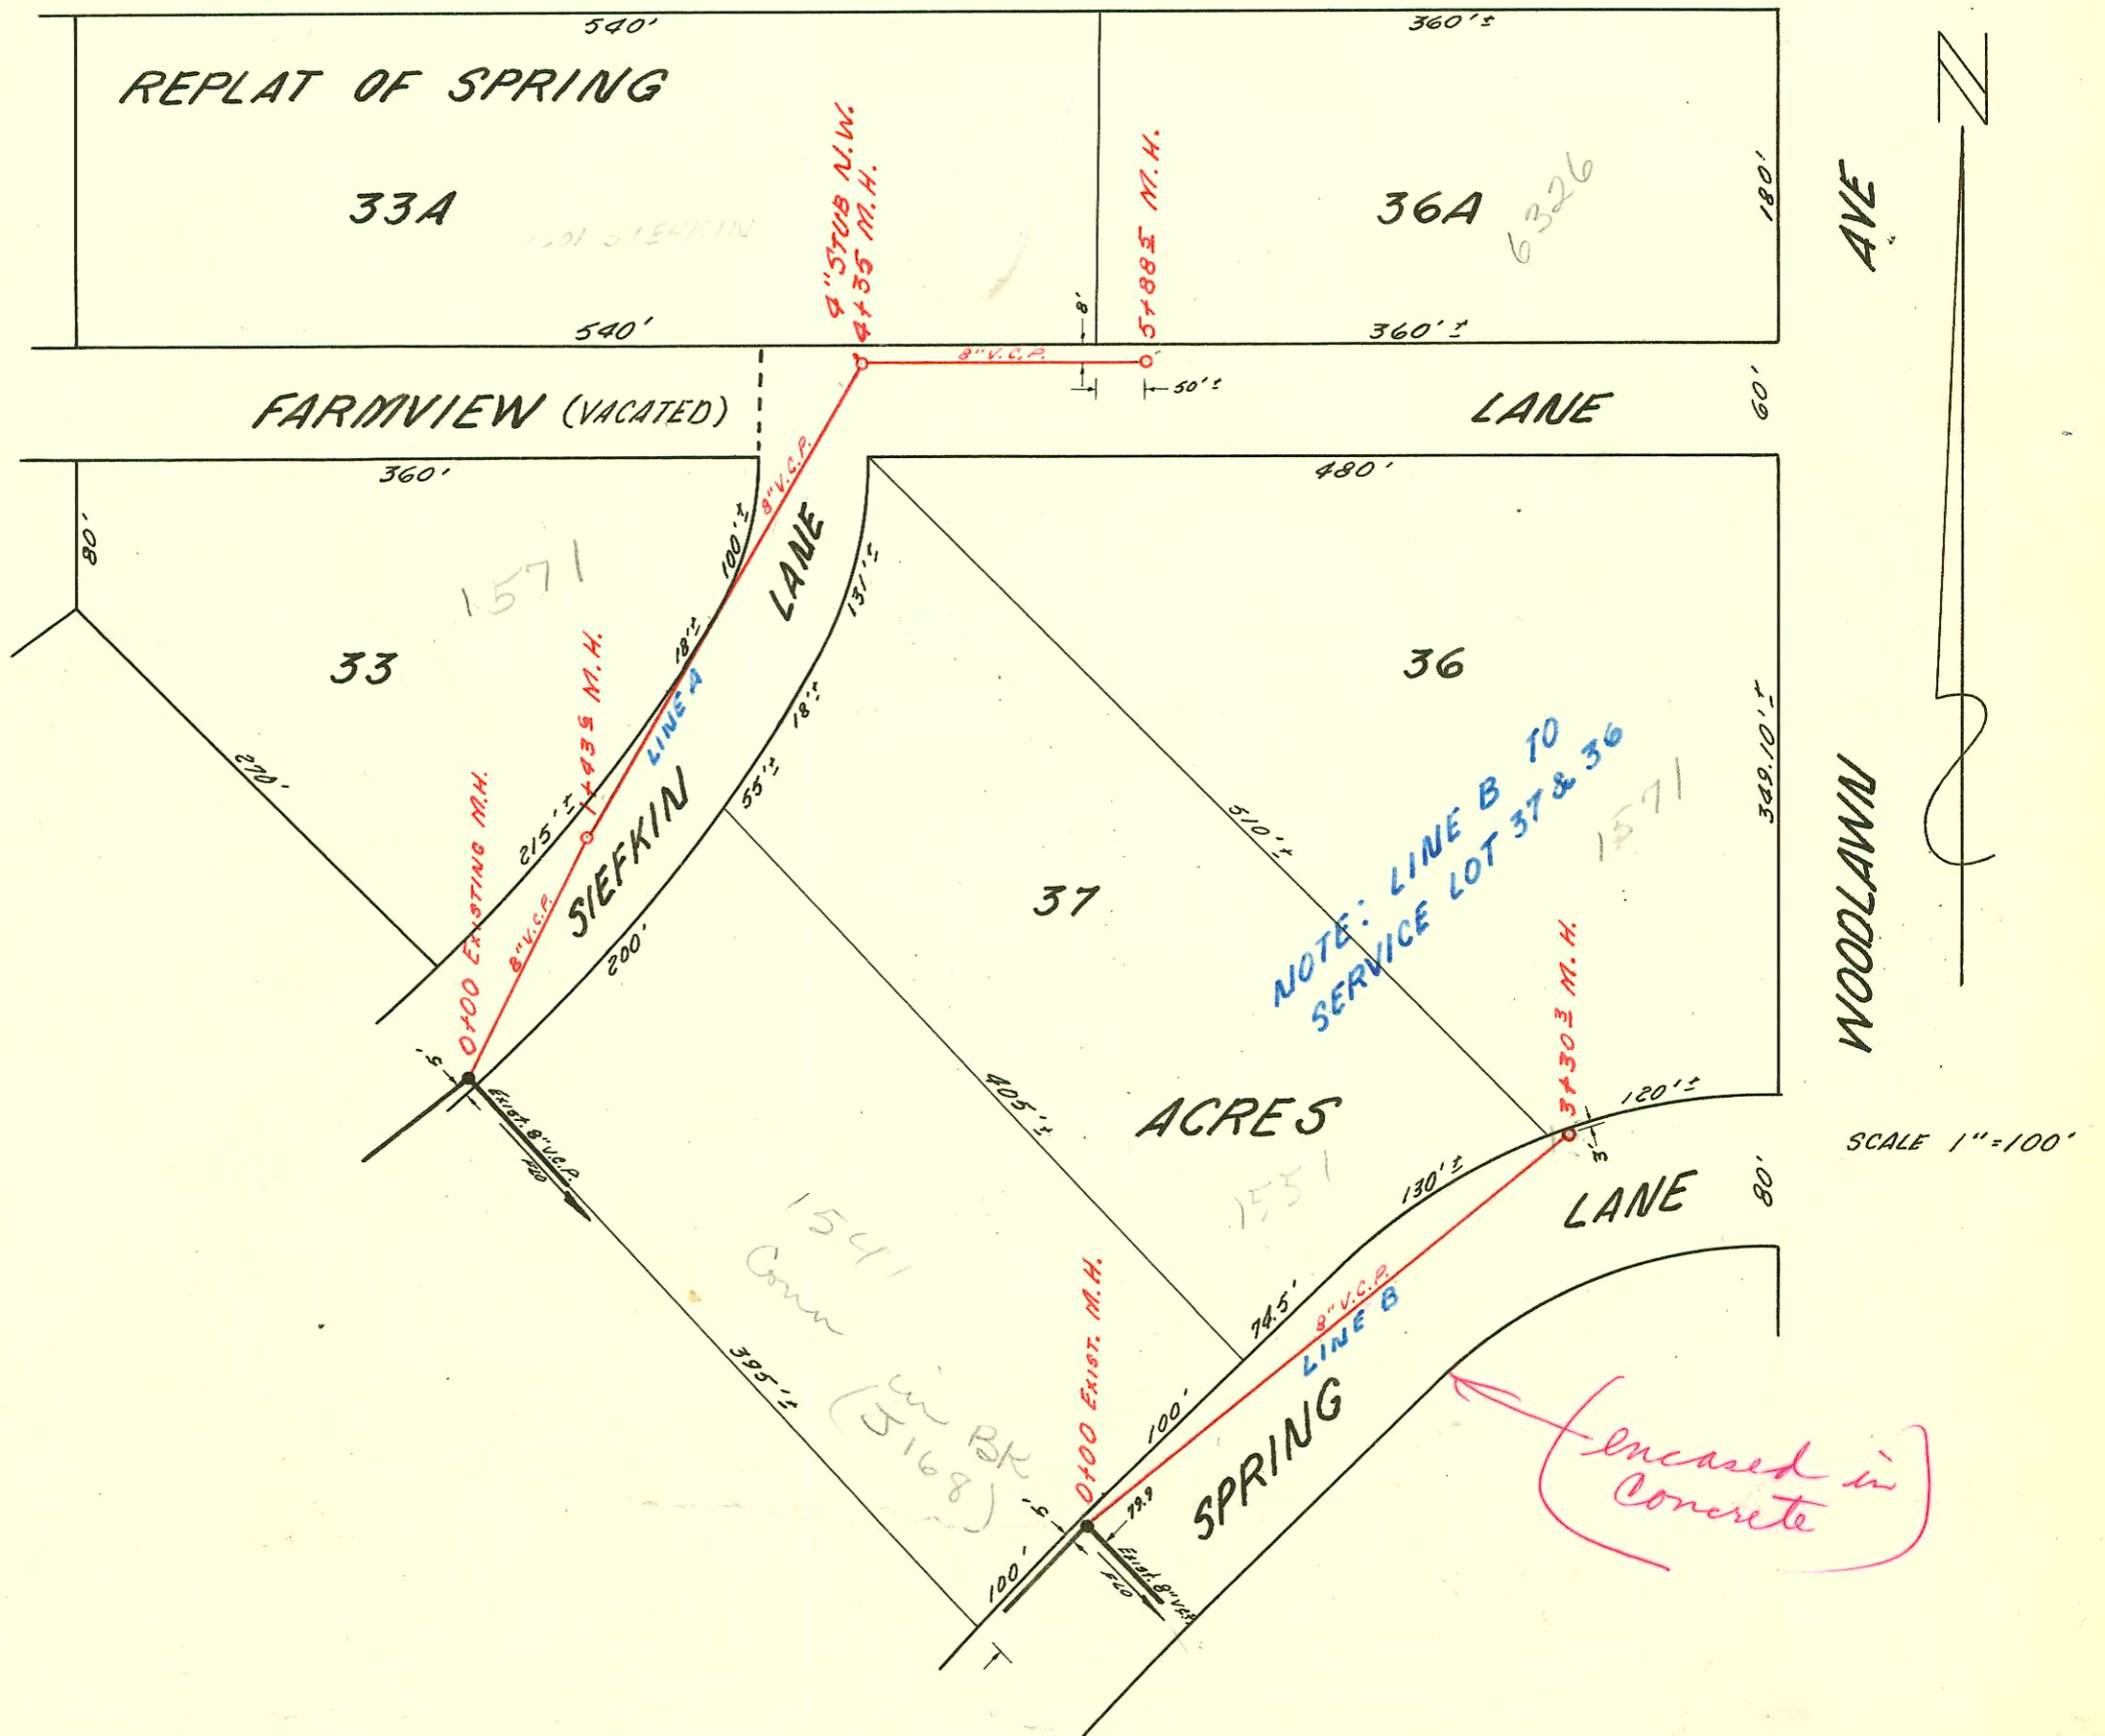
540'
360'±
REPLAT OF SPRING
33A
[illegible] SIEFKIN
4" STUB N.W. 4+35 M.H.
5+88± M.H.
36A
6326
180'
AVE
N
540'
8'
360'±
8" V.C.P.
50'±
FARMVIEW (VACATED)
LANE
60'
360'
480'
80'
1571
100'±
8" V.C.P.
LANE
131'±
18'±
33
1+43± M.H.
LINE A
18'±
36
270'
0+00 EXISTING M.H.
215'±
SIEFKIN
55'±
510'±
NOTE: LINE B TO SERVICE LOT 37 & 36
1571
349.10'±
37
8" V.C.P.
200'
WOODLAWN
5'
3+30± M.H.
Exist. 8" V.C.P.
F.D.
405'±
ACRES
120'±
3'
SCALE 1"=100'
1551
130'±
LANE
80'
1541
Conn
74.5'
8" V.C.P.
LINE B
395'±
in BK
(5168)
0+00 Exist. M.H.
100'
SPRING
Encased in Concrete
5'
79.9
100'
Exist. 8" V.C.P.
F.D.